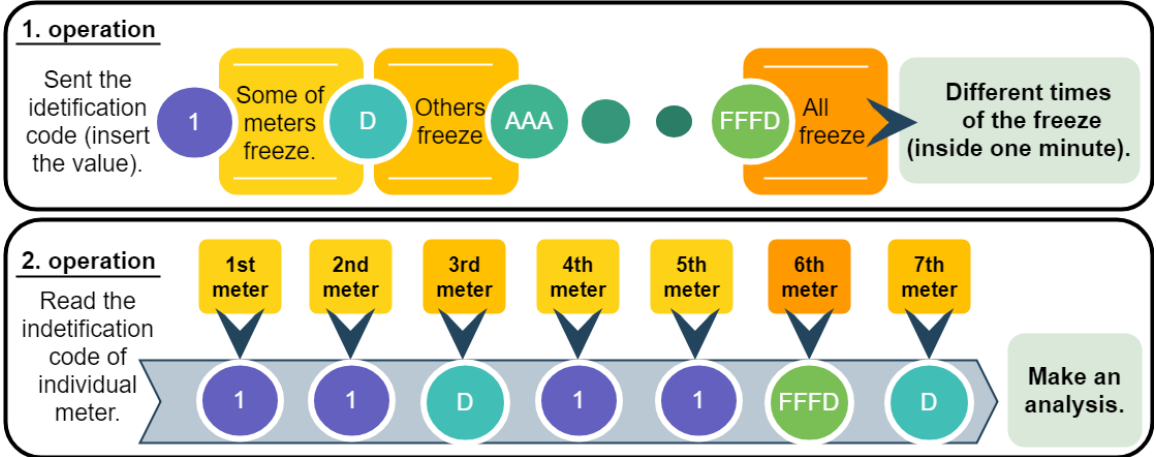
1. operation

Sent the idetification code (insert the value).

1

Some of meters freeze.

D

Others freeze

AAA

FFFD

All freeze

Different times of the freeze (inside one minute).

2. operation

Read the indetification code of individual meter.

1st meter

2nd meter

3rd meter

4th meter

5th meter

6th meter

7th meter

1

1

D

1

1

FFFD

D

Make an analysis.